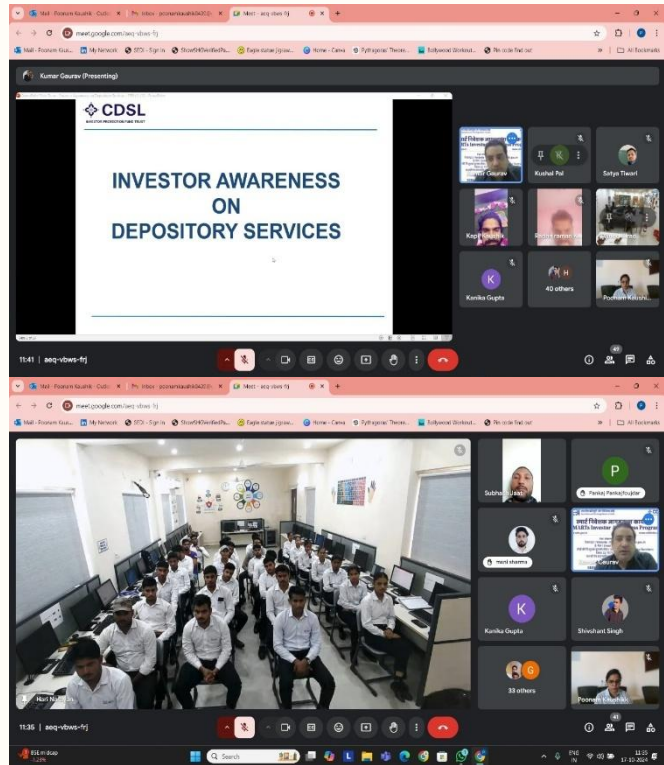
Mail - Poonam Kaushik - Outlo | Inbox - poonamkaushik0430@ | Meet - aeq-vbws-frj

meet.google.com/aeq-vbws-frj

Mail - Poonam Kau... | My Network | SCD - Sign In | Show5t40VerifiedPa... | Eagle statue jigsaw... | Home - Canva | Pythagoras' Theore... | Tollywood Workout... | Pin code find out | All Bookmarks

Kumar Gaurav (Presenting)

CDSL
INVESTOR PROTECTION FUND TRUST

INVESTOR AWARENESS ON DEPOSITORY SERVICES

Kumar Gaurav | Kushal Pal | Satya Tiwari
Kapil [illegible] | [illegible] | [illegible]
Kanika Gupta | 40 others | Poonam Kaushik

11:41 | aeq-vbws-frj

Mail - Poonam Kaushik - Outlo | Inbox - poonamkaushik0430@ | Meet - aeq-vbws-frj

meet.google.com/aeq-vbws-frj

Mail - Poonam Kau... | My Network | SCD - Sign In | Show5t40VerifiedPa... | Eagle statue jigsaw... | Home - Canva | Pythagoras' Theore... | Tollywood Workout... | Pin code find out | All Bookmarks

Hari Nath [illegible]

Subhash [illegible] | Pankaj Pankajhuidar
mani sharma | Kumar Gaurav
Kanika Gupta | Shivshant Singh
33 others | Poonam Kaushik

11:35 | aeq-vbws-frj

BSE midcap -1.23%

Search

ENG IN 11:35 17-10-2024